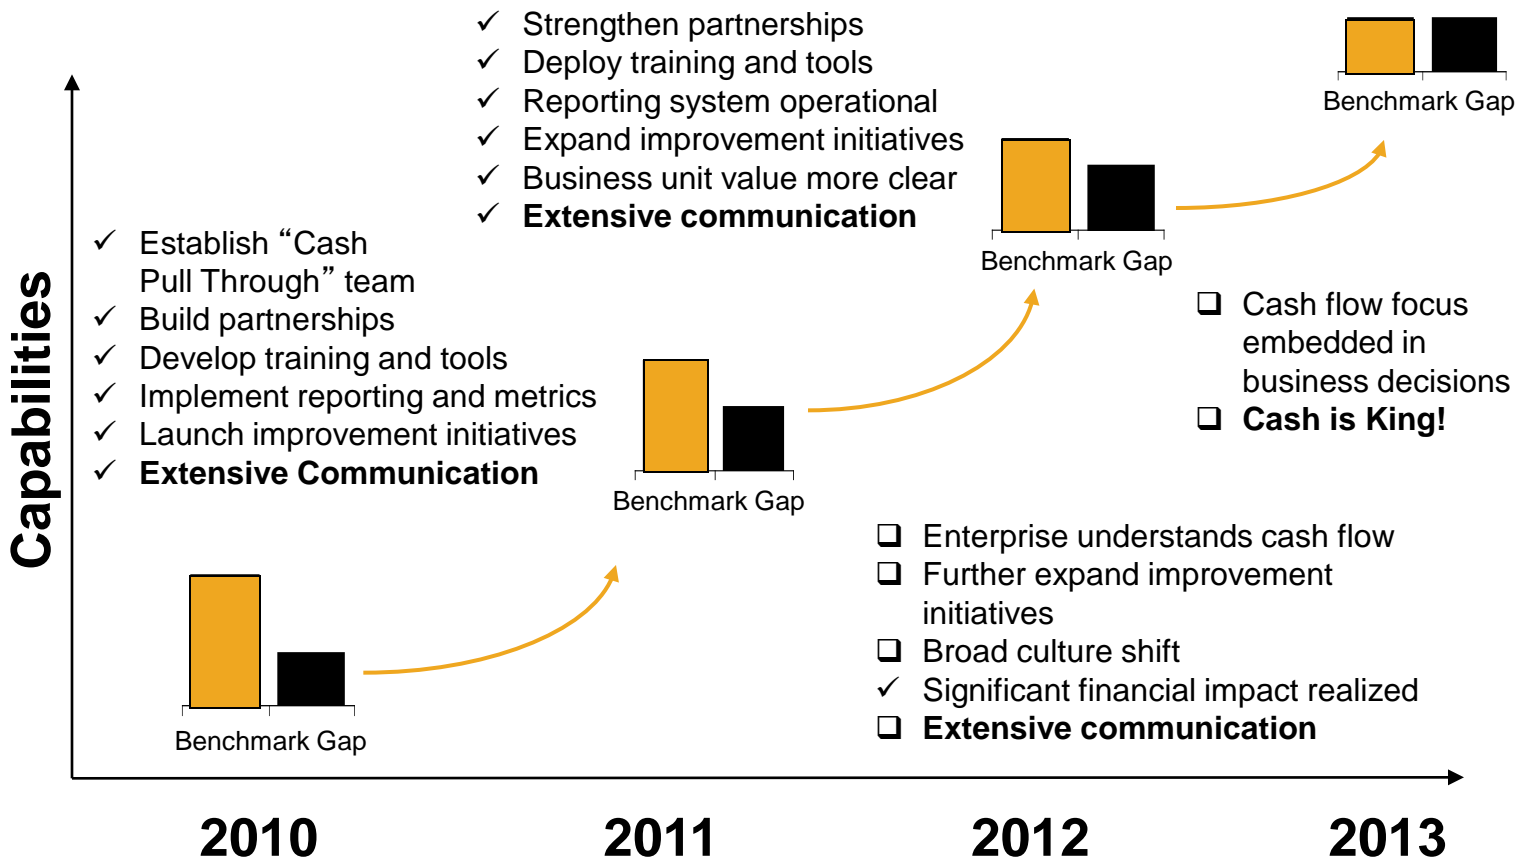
✓ Strengthen partnerships
✓ Deploy training and tools
✓ Reporting system operational
✓ Expand improvement initiatives
✓ Business unit value more clear
✓ **Extensive communication**

Benchmark Gap

✓ Establish "Cash Pull Through" team
✓ Build partnerships
✓ Develop training and tools
✓ Implement reporting and metrics
✓ Launch improvement initiatives
✓ **Extensive Communication**

Benchmark Gap

❑ Cash flow focus embedded in business decisions
❑ **Cash is King!**

Capabilities

Benchmark Gap

❑ Enterprise understands cash flow
❑ Further expand improvement initiatives
❑ Broad culture shift
✓ Significant financial impact realized
❑ **Extensive communication**

Benchmark Gap

2010 2011 2012 2013